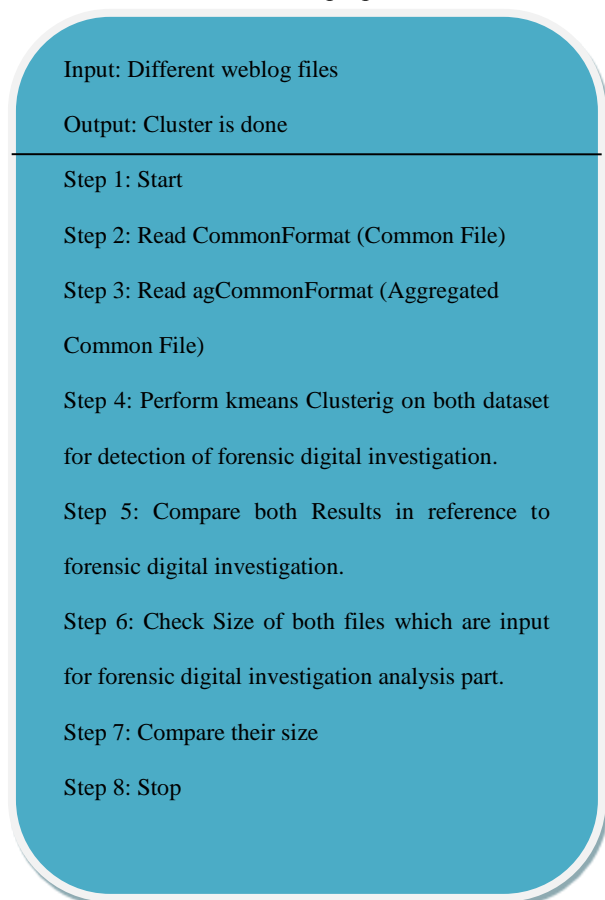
Input: Different weblog files

Output: Cluster is done

Step 1: Start

Step 2: Read CommonFormat (Common File)

Step 3: Read agCommonFormat (Aggregated Common File)

Step 4: Perform kmeans Clusterig on both dataset for detection of forensic digital investigation.

Step 5: Compare both Results in reference to forensic digital investigation.

Step 6: Check Size of both files which are input for forensic digital investigation analysis part.

Step 7: Compare their size

Step 8: Stop